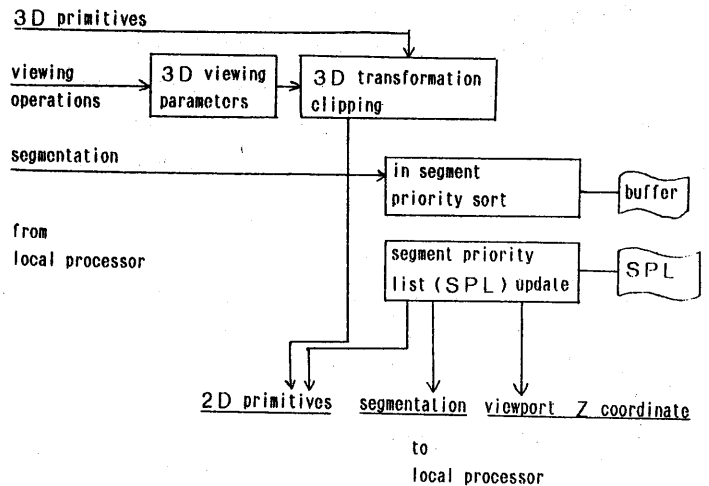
3D primitives

viewing operations

3D viewing parameters

3D transformation clipping

segmentation

in segment priority sort

buffer

from local processor

segment priority list (SPL) update

SPL

2D primitives

segmentation

viewport Z coordinate

to local processor